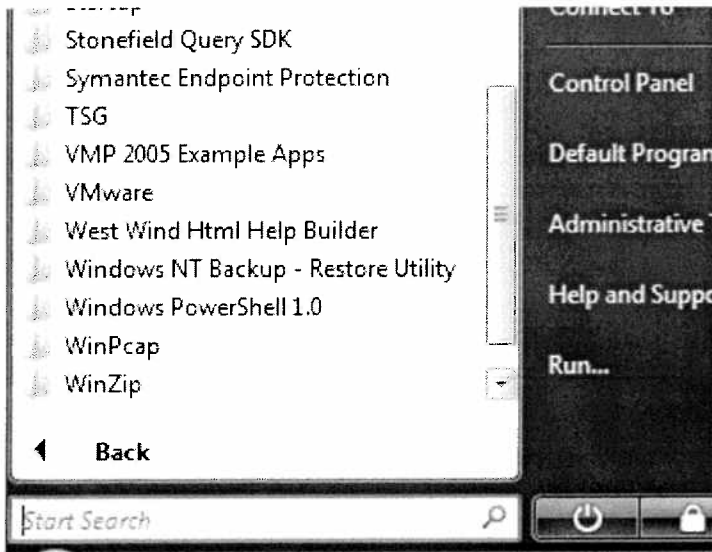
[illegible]
Stonefield Query SDK
Symantec Endpoint Protection
TSG
VMP 2005 Example Apps
VMware
West Wind Html Help Builder
Windows NT Backup - Restore Utility
Windows PowerShell 1.0
WinPcap
WinZip

Back

Start Search

Connect To
Control Panel
Default Program
Administrative T
Help and Suppo
Run...